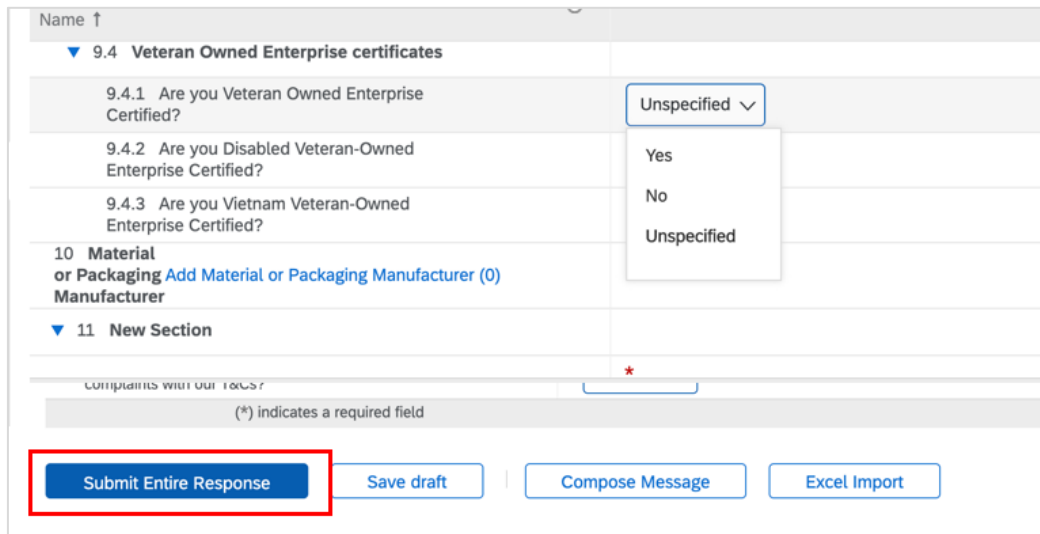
Name ↑

▼ 9.4 Veteran Owned Enterprise certificates

9.4.1 Are you Veteran Owned Enterprise Certified?

Unspecified

Yes

No

Unspecified

9.4.2 Are you Disabled Veteran-Owned Enterprise Certified?

9.4.3 Are you Vietnam Veteran-Owned Enterprise Certified?

10 Material or Packaging Manufacturer Add Material or Packaging Manufacturer (0)

▼ 11 New Section

*

complaints with our T&Cs?

(*) indicates a required field

Submit Entire Response

Save draft

Compose Message

Excel Import